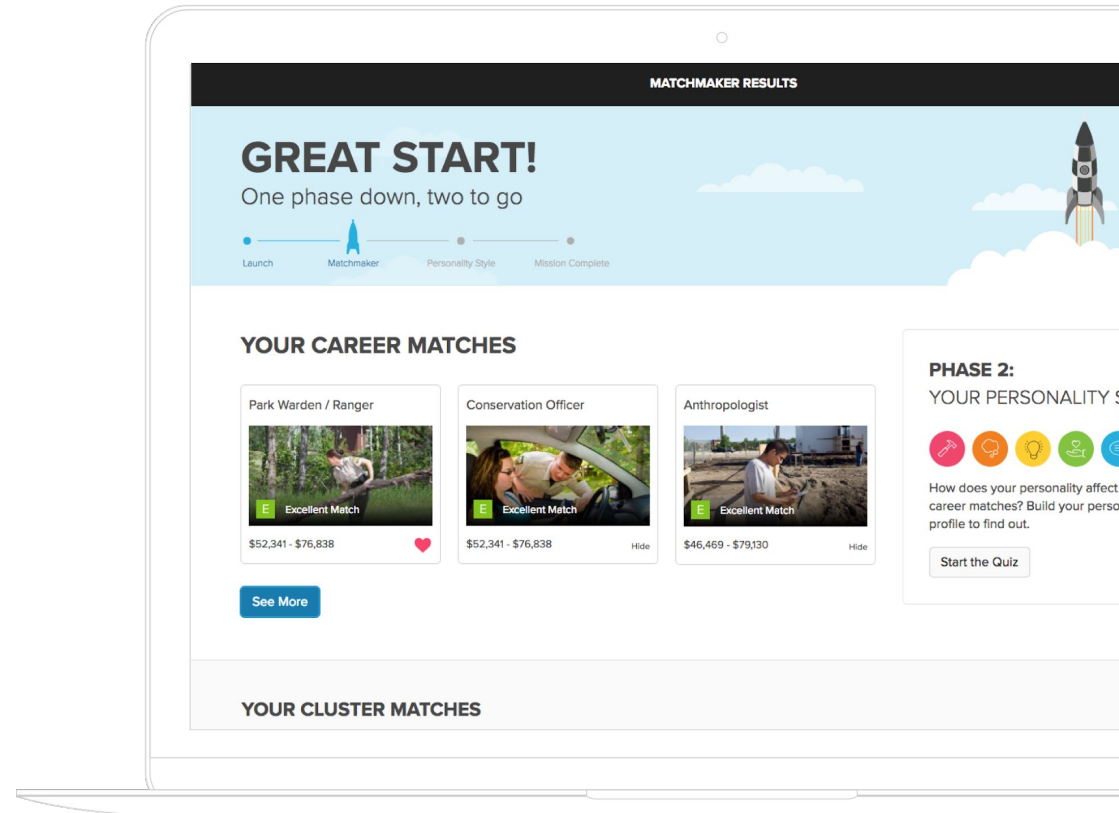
MATCHMAKER RESULTS

GREAT START!
One phase down, two to go

Launch
Matchmaker
Personality Style
Mission Complete

YOUR CAREER MATCHES

Park Warden / Ranger
E Excellent Match
$52,341 - $76,838

Conservation Officer
E Excellent Match
$52,341 - $76,838
Hide

Anthropologist
E Excellent Match
$46,469 - $79,130
Hide

See More

PHASE 2:
YOUR PERSONALITY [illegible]

How does your personality affect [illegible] career matches? Build your perso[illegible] profile to find out.

Start the Quiz

YOUR CLUSTER MATCHES